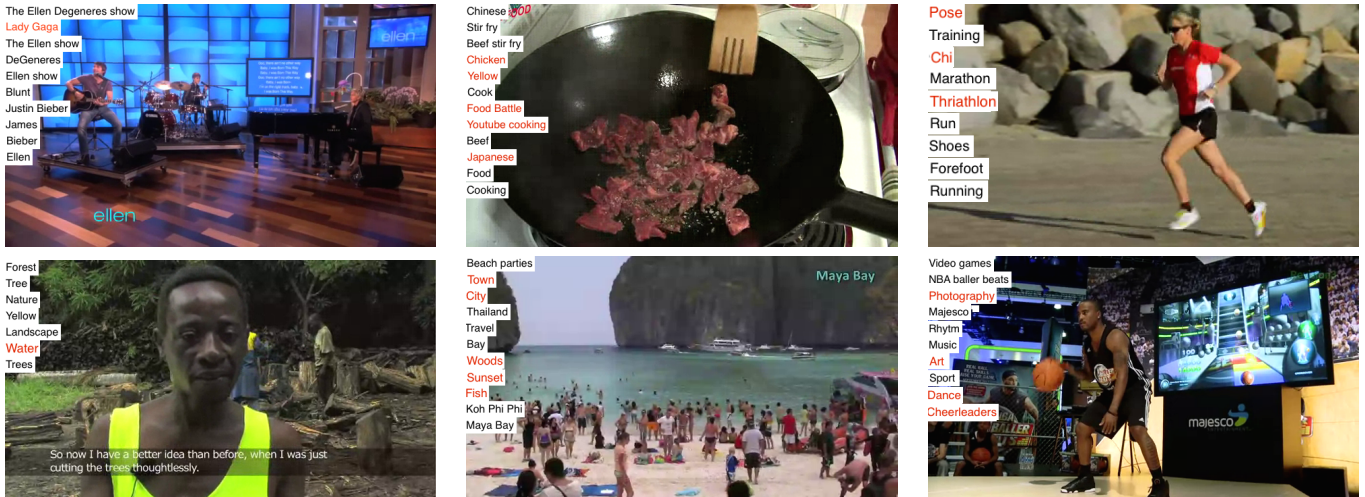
The Ellen Degeneres show
Lady Gaga
The Ellen show
DeGeneres
Ellen show
Blunt
Justin Bieber
James
Bieber
Ellen

ellen

ellen

Chinese
Stir fry
Beef stir fry
Chicken
Yellow
Cook
Food Battle
Youtube cooking
Beef
Japanese
Food
Cooking

Pose
Training
Chi
Marathon
Triathlon
Run
Shoes
Forefoot
Running

Forest
Tree
Nature
Yellow
Landscape
Water
Trees

So now I have a better idea than before, when I was just cutting the trees thoughtlessly.

Beach parties
Town
City
Thailand
Travel
Bay
Woods
Sunset
Fish
Koh Phi Phi
Maya Bay

Maya Bay

Video games
NBA baller beats
Photography
Majesco
Rhytm
Music
Art
Sport
Dance
Cheerleaders

majesco